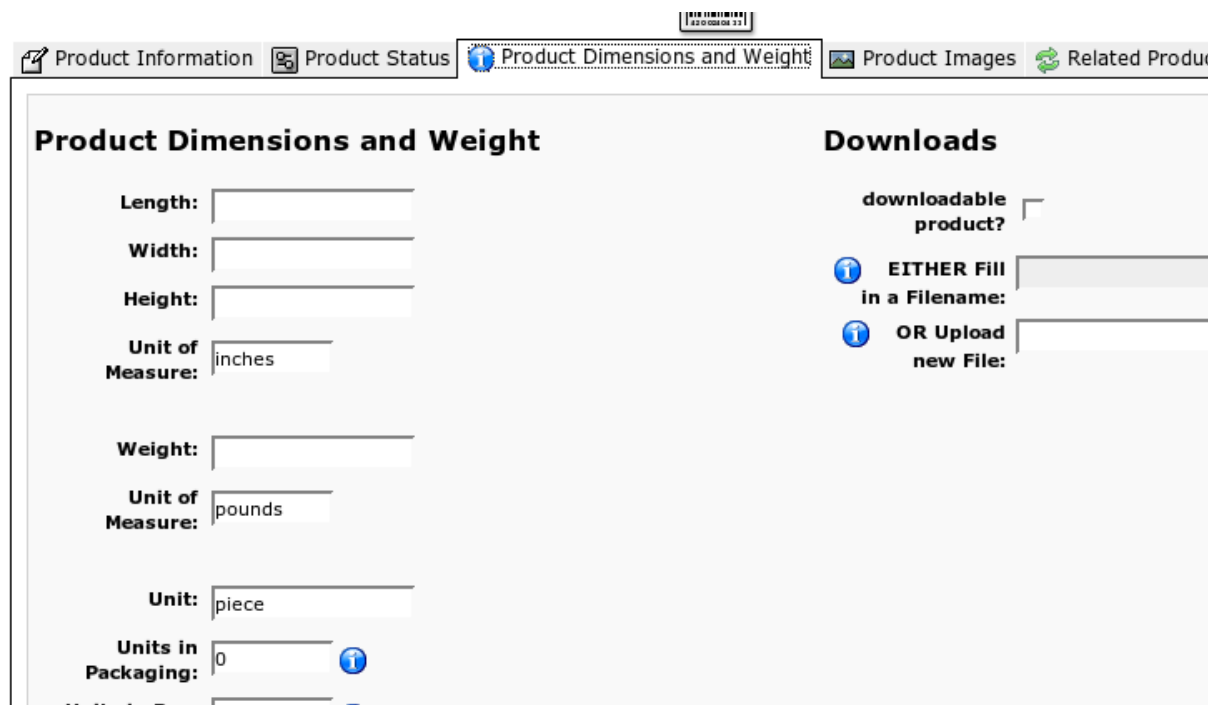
Product Information | Product Status | Product Dimensions and Weight | Product Images | Related Produc

Product Dimensions and Weight

Length:

Width:

Height:

Unit of Measure: inches

Weight:

Unit of Measure: pounds

Unit: piece

Units in Packaging: 0

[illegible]

Downloads

downloadable product?

EITHER Fill in a Filename:

OR Upload new File: